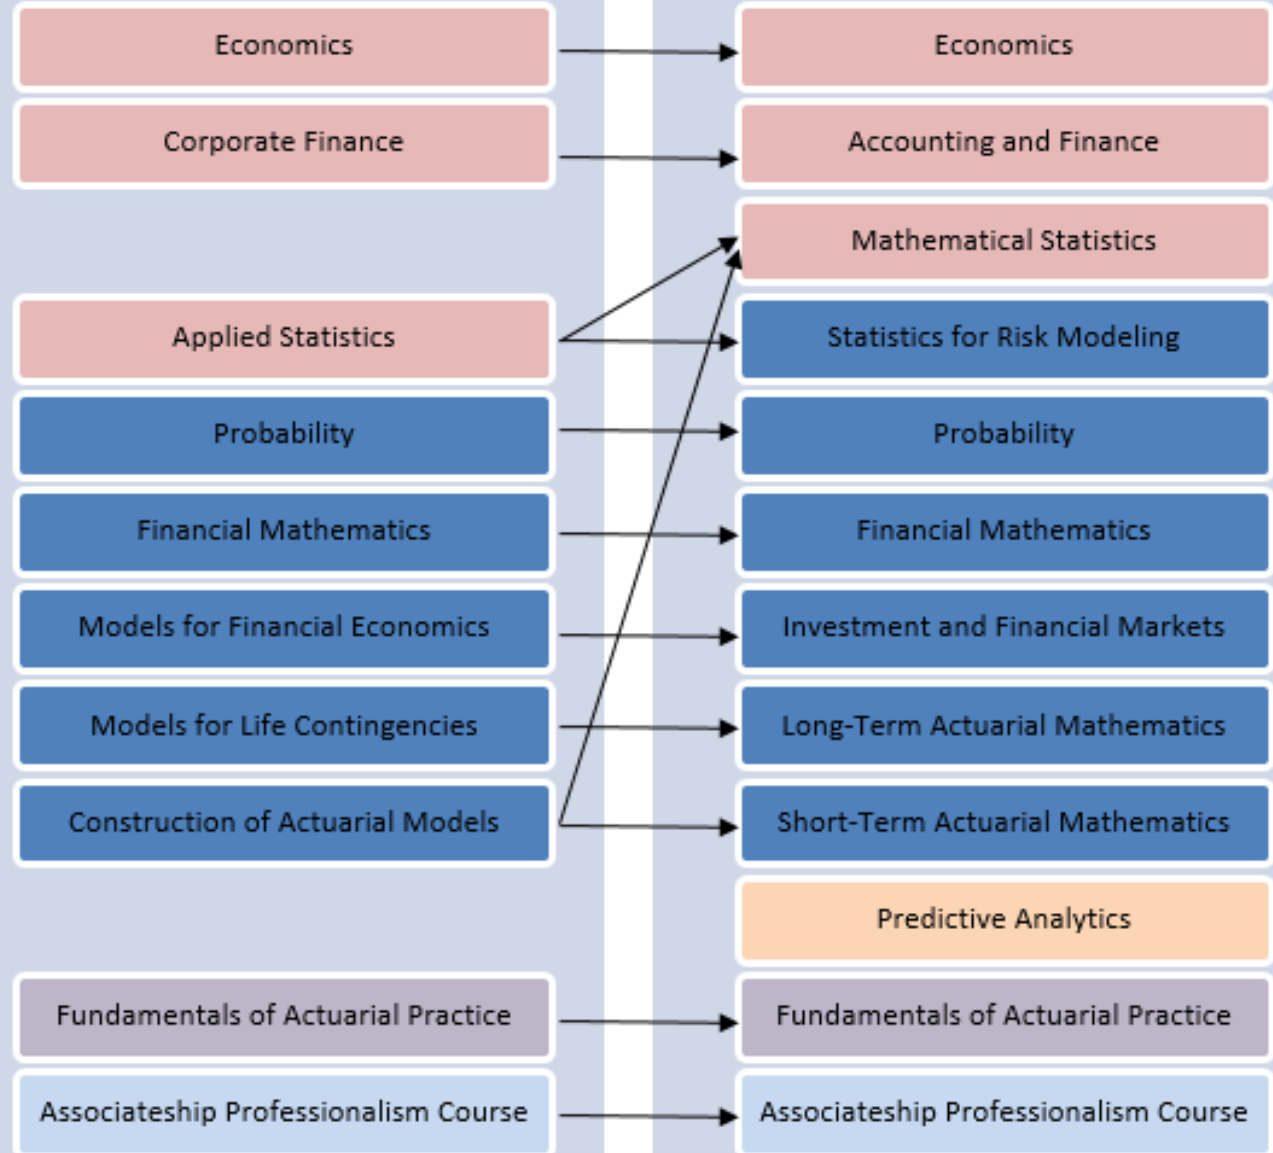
Economics
Corporate Finance
Applied Statistics
Probability
Financial Mathematics
Models for Financial Economics
Models for Life Contingencies
Construction of Actuarial Models
Fundamentals of Actuarial Practice
Associateship Professionalism Course

Economics
Accounting and Finance
Mathematical Statistics
Statistics for Risk Modeling
Probability
Financial Mathematics
Investment and Financial Markets
Long-Term Actuarial Mathematics
Short-Term Actuarial Mathematics
Predictive Analytics
Fundamentals of Actuarial Practice
Associateship Professionalism Course